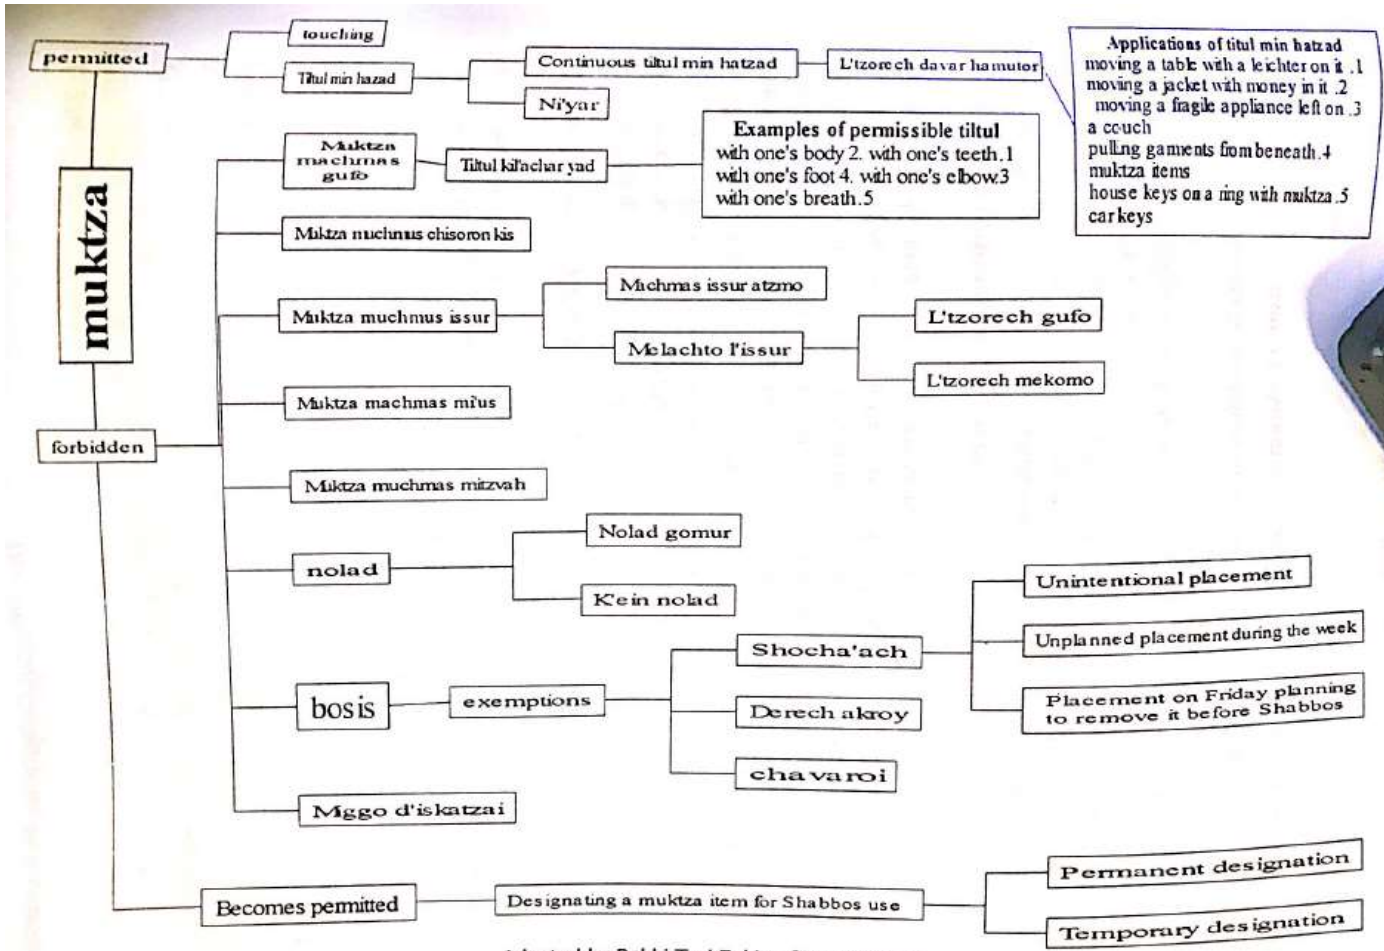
muktza

permitted

touching

Tiltul min hazad

Continuous tiltul min hatzad

L'tzorech davar hamutor

Ni'yar

Applications of titul min hatzad
moving a table with a leichter on it .1
moving a jacket with money in it .2
moving a fragile appliance left on .3 a couch
pulling garments from beneath .4 muktza items
house keys on a ring with muktza .5 car keys

Muktza machmas gufo

Tiltul kil'achar yad

Examples of permissible tiltul
with one's body 2. with one's teeth.1
with one's foot 4. with one's elbow.3
with one's breath.5

Muktza machmas chisoron kis

Muktza muchmus issur

Machmas issur atzmo

Melachto l'issur

L'tzorech gufo

L'tzorech mekomo

Muktza machmas mi'us

forbidden

Muktza muchmas mitzvah

nolad

Nolad gomur

K'ein nolad

Unintentional placement

Unplanned placement during the week

Shocha'ach

bosis

exemptions

Derech akroy

Placement on Friday planning to remove it before Shabbos

chavaroi

Miggo d'iskatzai

Permanent designation

Becomes permitted

Designating a muktza item for Shabbos use

Temporary designation

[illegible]